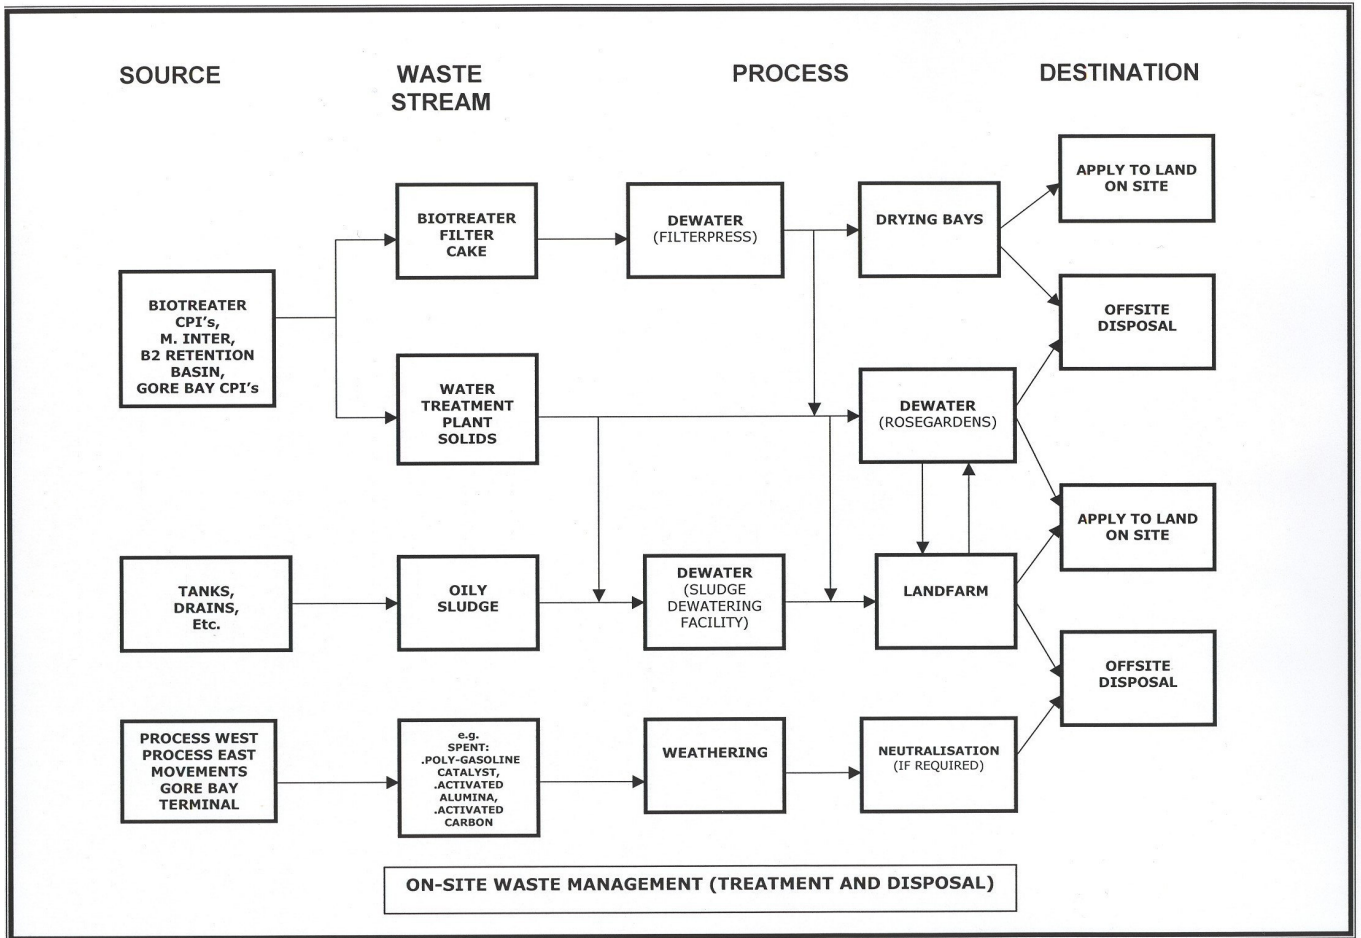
SOURCE

WASTE STREAM

PROCESS

DESTINATION

BIOTREATER FILTER CAKE

DEWATER (FILTERPRESS)

DRYING BAYS

APPLY TO LAND ON SITE

OFFSITE DISPOSAL

BIOTREATER CPI's, M. INTER, B2 RETENTION BASIN, GORE BAY CPI's

WATER TREATMENT PLANT SOLIDS

DEWATER (ROSEGARDENS)

APPLY TO LAND ON SITE

TANKS, DRAINS, Etc.

OILY SLUDGE

DEWATER (SLUDGE DEWATERING FACILITY)

LANDFARM

OFFSITE DISPOSAL

PROCESS WEST PROCESS EAST MOVEMENTS GORE BAY TERMINAL

e.g. SPENT: .POLY-GASOLINE CATALYST, .ACTIVATED ALUMINA, .ACTIVATED CARBON

WEATHERING

NEUTRALISATION (IF REQUIRED)

ON-SITE WASTE MANAGEMENT (TREATMENT AND DISPOSAL)